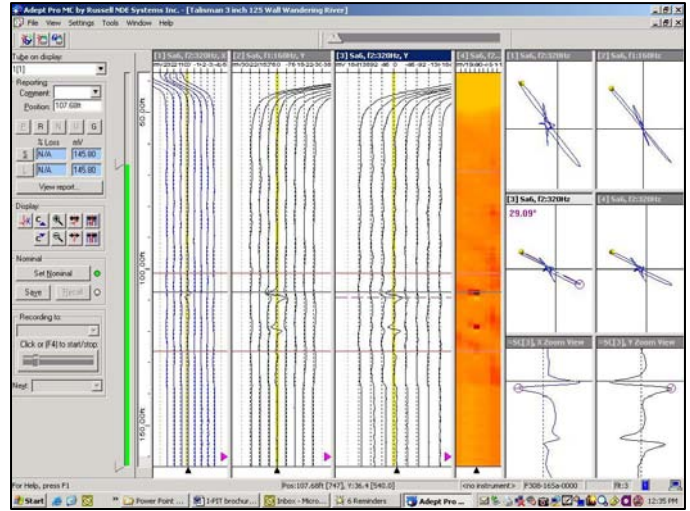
Adept Pro MC by Russell NDE Systems Inc. - [Talisman 3 inch 125 Wall Wandering River]

File View Settings Tools Window Help

Tube on display:
1(1)

Reporting
Comment
Position 107.68ft

F R N U G

% Loss mV
S N/A 145.80
L N/A 145.80

View report...

Display

Nominal
Set Nominal
Save Recall

Recording to:

Click or [F4] to start/stop

Next

[1] Sa6, f2:320Hz, X
[2] Sa6, f1:160Hz, Y
[3] Sa6, f2:320Hz, Y
[4] Sa6, f2:...

50.00ft
100.00ft
150.00ft

[1] Sa6, f2:320Hz
[2] Sa6, f1:160Hz
[3] Sa6, f2:320Hz
29.09°
[4] Sa6, f2:320Hz
=S([3]), X Zoom View
=S([3]), Y Zoom View

For Help, press F1
Pos:107.68ft [747], Y:36.4 [540.0]
<no instrument>
P308-165a-0000
F8:3

Start
Power Point ...
I-PIT brochur...
Inbox - Micro...
6 Reminders
Adept Pro ...
12:35 PM